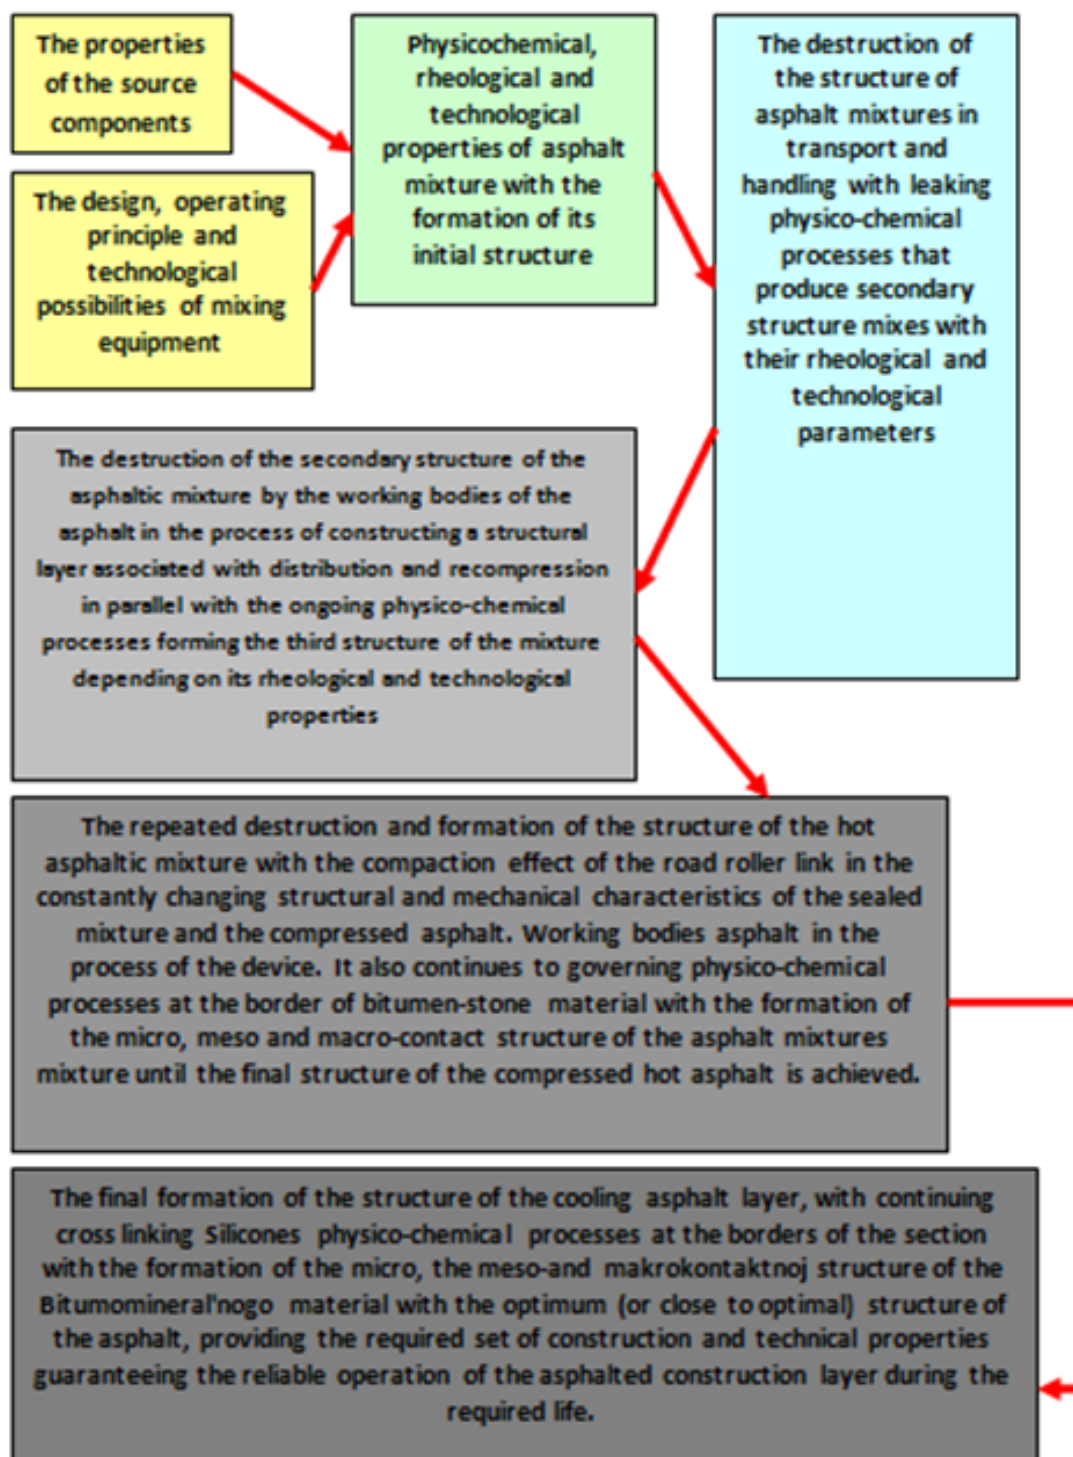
The properties of the source components

The design, operating principle and technological possibilities of mixing equipment

Physicochemical, rheological and technological properties of asphalt mixture with the formation of its initial structure

The destruction of the structure of asphalt mixtures in transport and handling with leaking physico-chemical processes that produce secondary structure mixes with their rheological and technological parameters

The destruction of the secondary structure of the asphaltic mixture by the working bodies of the asphalt in the process of constructing a structural layer associated with distribution and recompression in parallel with the ongoing physico-chemical processes forming the third structure of the mixture depending on its rheological and technological properties

The repeated destruction and formation of the structure of the hot asphaltic mixture with the compaction effect of the road roller link in the constantly changing structural and mechanical characteristics of the sealed mixture and the compressed asphalt. Working bodies asphalt in the process of the device. It also continues to governing physico-chemical processes at the border of bitumen-stone material with the formation of the micro, meso and macro-contact structure of the asphalt mixtures mixture until the final structure of the compressed hot asphalt is achieved.

The final formation of the structure of the cooling asphalt layer, with continuing cross linking Silicones physico-chemical processes at the borders of the section with the formation of the micro, the meso-and makrokontaktnoj structure of the Bitumomineral'nogo material with the optimum (or close to optimal) structure of the asphalt, providing the required set of construction and technical properties guaranteeing the reliable operation of the asphalted construction layer during the required life.